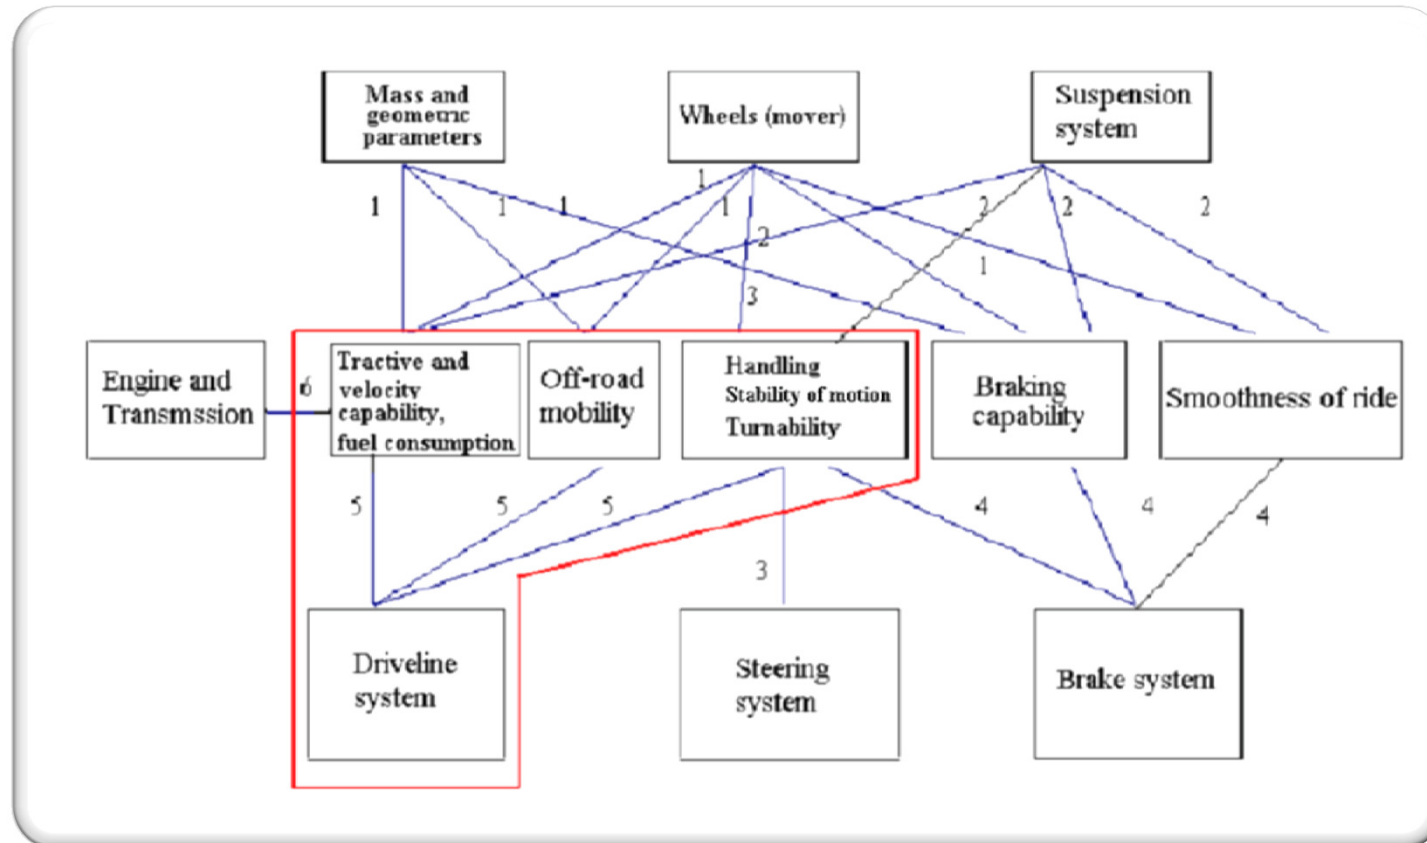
Mass and geometric parameters

Wheels (mover)

Suspension system

1 1 1 1 1 2 2 2 2 1 3

Engine and Transmssion

6

Tractive and velocity capability, fuel consumption

Off-road mobility

Handling
Stability of motion
Turnability

Braking capability

Smoothness of ride

5 5 5 4 4 4 3

Driveline system

Steering system

Brake system